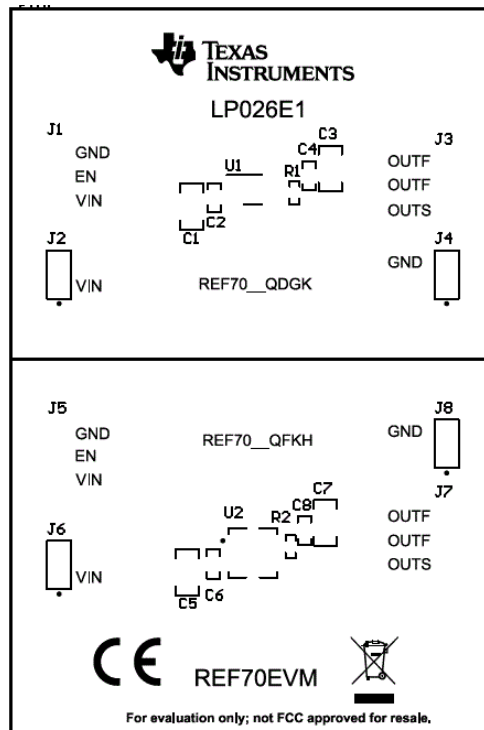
TEXAS INSTRUMENTS

LP026E1

J1
GND
EN
VIN

U1
R1
C4
C3
C2
C1

J3
OUTF
OUTF
OUTS

J2
VIN

REF70__QDGK

J4
GND

J5
GND
EN
VIN

REF70__QFKH

J8
GND

J7
OUTF
OUTF
OUTS

U2
R2
C8
C7

J6
VIN

C5
C6

CE

REF70EVM

For evaluation only; not FCC approved for resale.